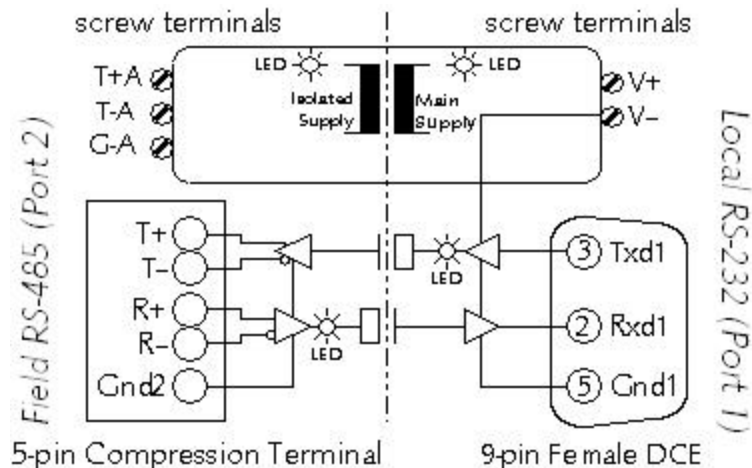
screw terminals

screw terminals

T+A
T-A
G-A

LED
Isolated Supply

Main Supply
LED

V+
V-

Field RS-485 (Port 2)

T+
T-
R+
R-
Gnd2

LED
LED

3 Txd1
2 Rxd1
5 Gnd1

Local RS-232 (Port 1)

5-pin Compression Terminal

9-pin Female DCE